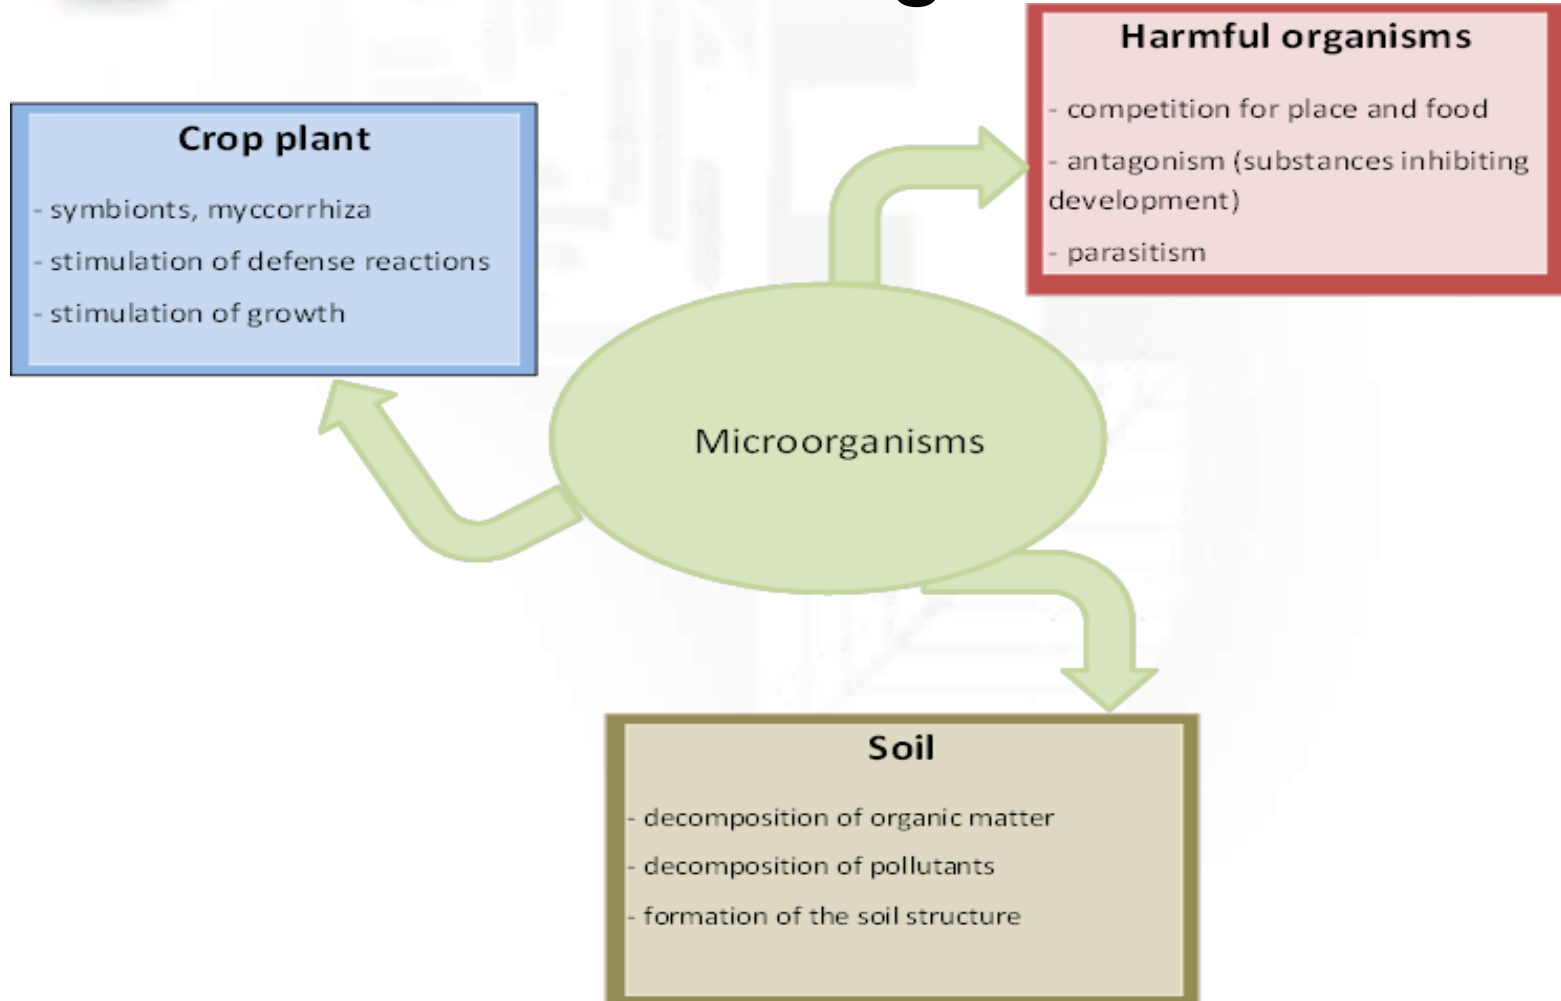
Harmful organisms

- competition for place and food
- antagonism (substances inhibiting development)
- parasitism

Crop plant

- symbionts, myccorrhiza
- stimulation of defense reactions
- stimulation of growth

Microorganisms

Soil

- decomposition of organic matter
- decomposition of pollutants
- formation of the soil structure